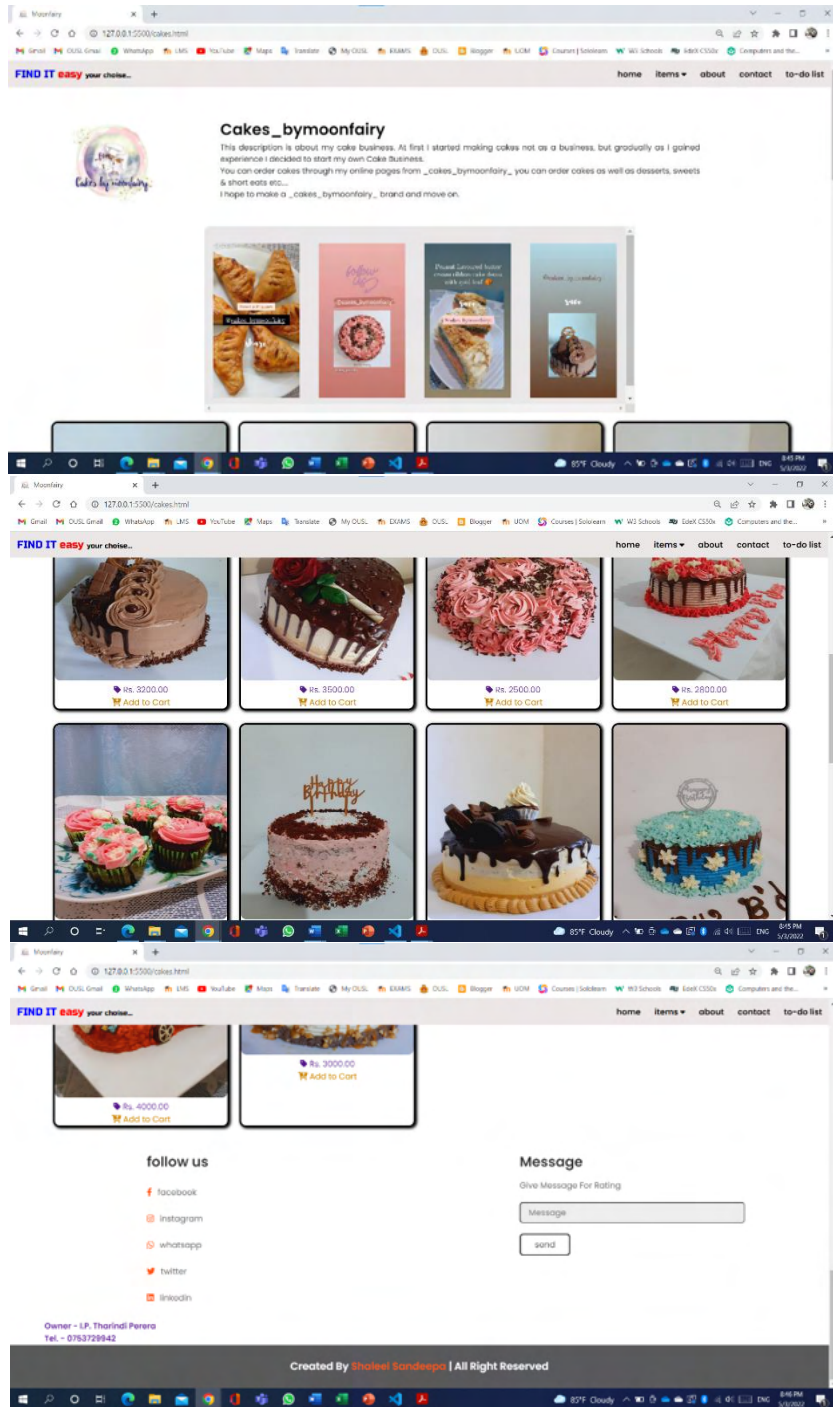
Moonfairy
127.0.0.1:5500/cakes.html
Gmail OUSL Gmail WhatsApp LMS YouTube Maps Translate My OUSL EXAMS OUSL Blogger UOM Courses | Sololearn W3 Schools EdeX CS50x Computers and the...

FIND IT easy your choise...
home items about contact to-do list

Cakes_bymoonfairy
This description is about my cake business. At first I started making cakes not as a business, but gradually as I gained experience I decided to start my own Cake Business.
You can order cakes through my online pages from _cakes_bymoonfairy_ you can order cakes as well as desserts, sweets & short eats etc...
I hope to make a _cakes_bymoonfairy_ brand and move on.

85°F Cloudy ENG 8:45 PM 5/3/2022

Moonfairy
127.0.0.1:5500/cakes.html
Gmail OUSL Gmail WhatsApp LMS YouTube Maps Translate My OUSL EXAMS OUSL Blogger UOM Courses | Sololearn W3 Schools EdeX CS50x Computers and the...

FIND IT easy your choise...
home items about contact to-do list

Rs. 3200.00
Add to Cart
Rs. 3500.00
Add to Cart
Rs. 2500.00
Add to Cart
Rs. 2800.00
Add to Cart

85°F Cloudy ENG 8:45 PM 5/3/2022

Moonfairy
127.0.0.1:5500/cakes.html
Gmail OUSL Gmail WhatsApp LMS YouTube Maps Translate My OUSL EXAMS OUSL Blogger UOM Courses | Sololearn W3 Schools EdeX CS50x Computers and the...

FIND IT easy your choise...
home items about contact to-do list

Rs. 3000.00
Add to Cart
Rs. 4000.00
Add to Cart

follow us
facebook
instagram
whatsapp
twitter
linkedin

Message
Give Message For Rating
Message
send

Owner - I.P. Tharindi Perera
Tel. - 0753729942

Created By Shaleel Sandeepa | All Right Reserved

85°F Cloudy ENG 8:46 PM 5/3/2022